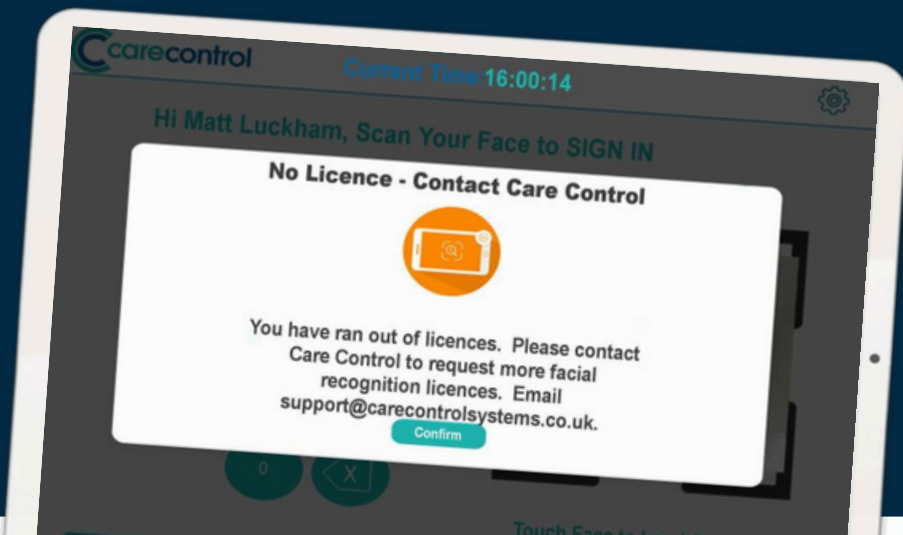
carecontrol

Current Time 16:00:14

Hi Matt Luckham, Scan Your Face to SIGN IN

No Licence - Contact Care Control

You have ran out of licences. Please contact Care Control to request more facial recognition licences. Email support@carecontrolsystems.co.uk.

Confirm

0

X

Touch Face to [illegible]